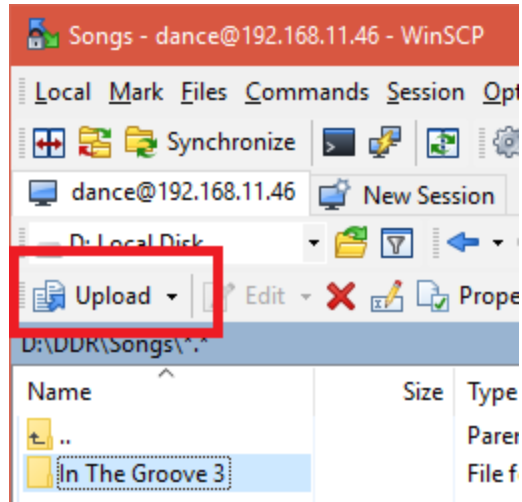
Songs - dance@192.168.11.46 - WinSCP

Local Mark Files Commands Session Opt

Synchronize

dance@192.168.11.46 New Session

D: Local Disk

Upload Edit Prope

D:\DDR\Songs\*.*

| Name | Size | Type |
|---|---|---|
| .. | | Paren |
| In The Groove 3 | | File f |